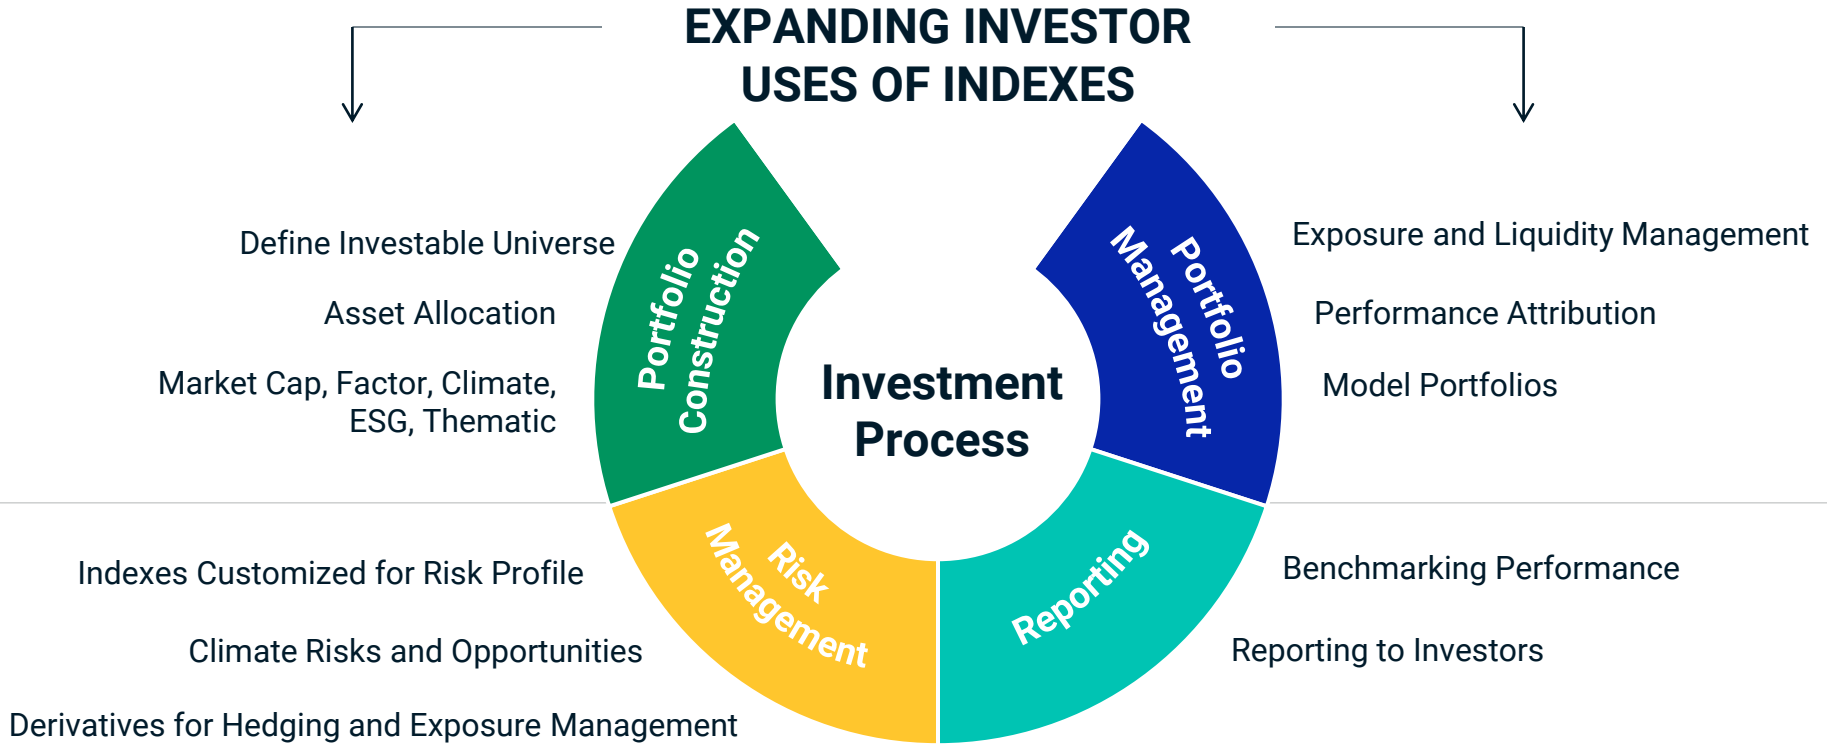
EXPANDING INVESTOR USES OF INDEXES

Define Investable Universe

Asset Allocation

Market Cap, Factor, Climate, ESG, Thematic

Portfolio Construction

Investment Process

Portfolio Management

Exposure and Liquidity Management

Performance Attribution

Model Portfolios

Indexes Customized for Risk Profile

Climate Risks and Opportunities

Derivatives for Hedging and Exposure Management

Risk Management

Reporting

Benchmarking Performance

Reporting to Investors